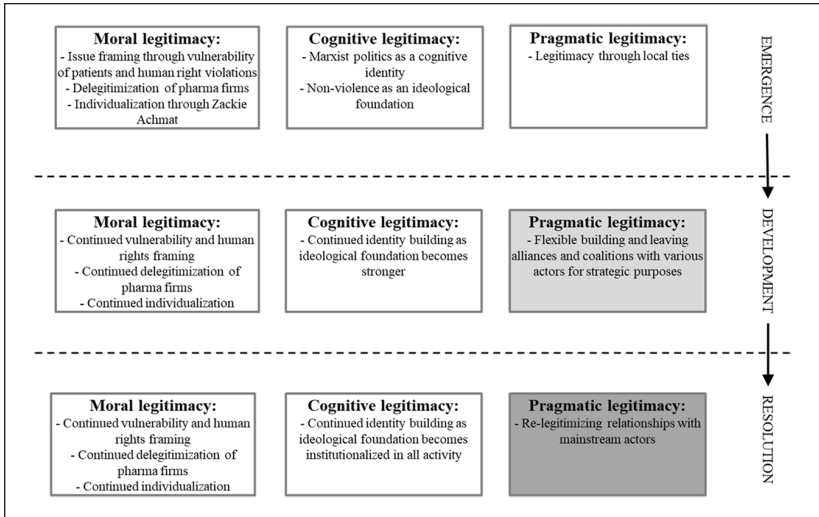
Moral legitimacy:
- Issue framing through vulnerability of patients and human right violations
- Delegitimization of pharma firms
- Individualization through Zackie Achmat

Cognitive legitimacy:
- Marxist politics as a cognitive identity
- Non-violence as an ideological foundation

Pragmatic legitimacy:
- Legitimacy through local ties

EMERGENCE

Moral legitimacy:
- Continued vulnerability and human rights framing
- Continued delegitimization of pharma firms
- Continued individualization

Cognitive legitimacy:
- Continued identity building as ideological foundation becomes stronger

Pragmatic legitimacy:
- Flexible building and leaving alliances and coalitions with various actors for strategic purposes

DEVELOPMENT

Moral legitimacy:
- Continued vulnerability and human rights framing
- Continued delegitimization of pharma firms
- Continued individualization

Cognitive legitimacy:
- Continued identity building as ideological foundation becomes institutionalized in all activity

Pragmatic legitimacy:
- Re-legitimizing relationships with mainstream actors

RESOLUTION